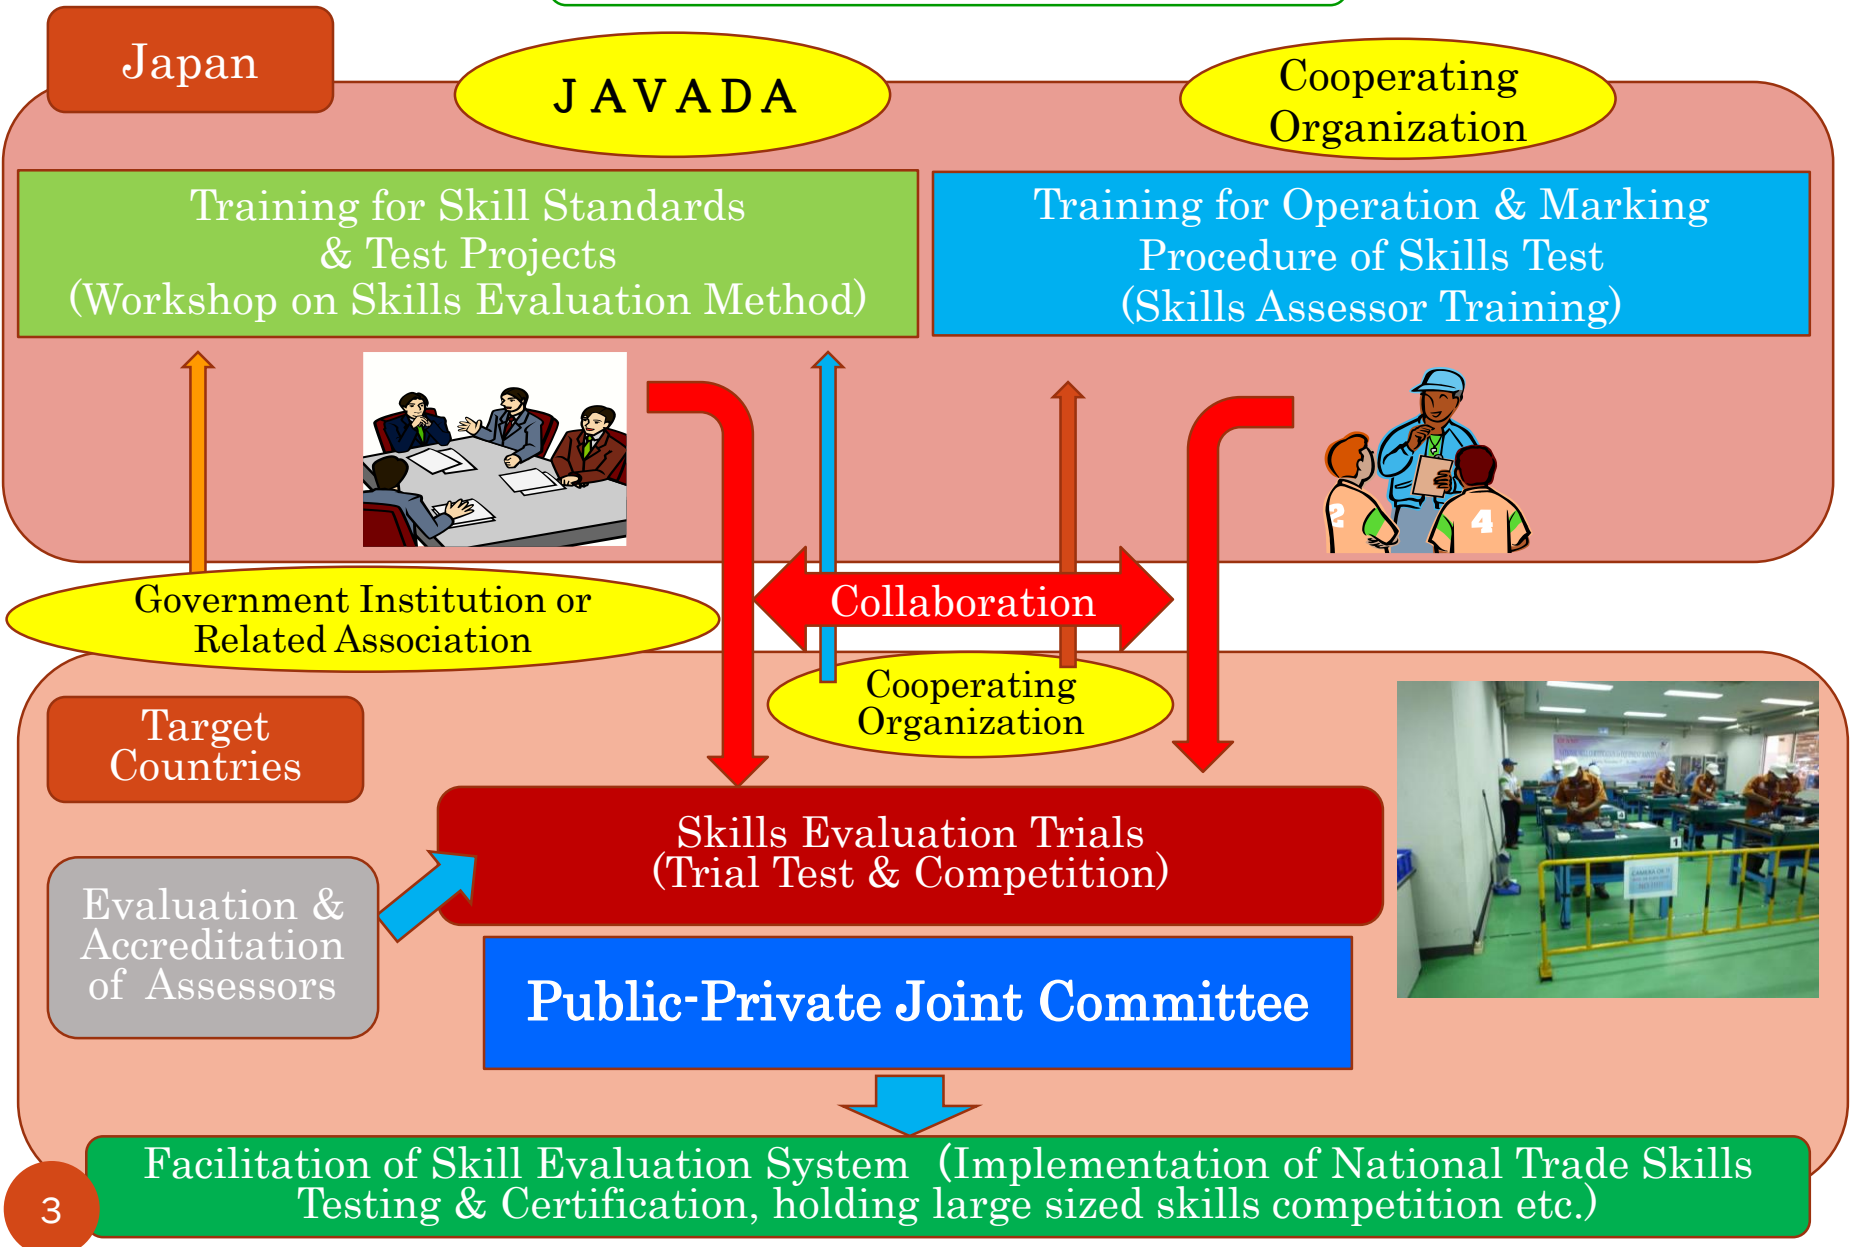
Japan

JAVADA

Cooperating Organization

Training for Skill Standards & Test Projects (Workshop on Skills Evaluation Method)

Training for Operation & Marking Procedure of Skills Test (Skills Assessor Training)

Government Institution or Related Association

Collaboration

Cooperating Organization

Target Countries

Skills Evaluation Trials (Trial Test & Competition)

Evaluation & Accreditation of Assessors

Public-Private Joint Committee

Facilitation of Skill Evaluation System（Implementation of National Trade Skills Testing & Certification, holding large sized skills competition etc.)

3